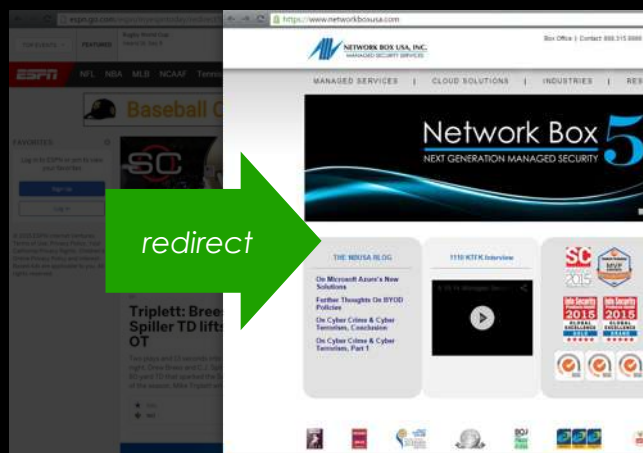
espn.go.com

ESPN NFL NBA MLB NCAAF Tennis

Baseball

FAVORITES

Sign Up

Log In

Triplett: Brees
Spiller TD lifts
OT

https://www.networkboxusa.com

NETWORK BOX USA, INC.
MANAGED SECURITY SERVICES

Box Office | Contact 888.315.8888

MANAGED SERVICES | CLOUD SOLUTIONS | INDUSTRIES | RES

Network Box 5
NEXT GENERATION MANAGED SECURITY

redirect

THE NBUSA BLOG

On Microsoft Azure's New Solutions

Further Thoughts On BYOD Policies

On Cyber Crime & Cyber Terrorism, Conclusion

On Cyber Crime & Cyber Terrorism, Part 1

1110 KTFK Interview

SC

2015

2015